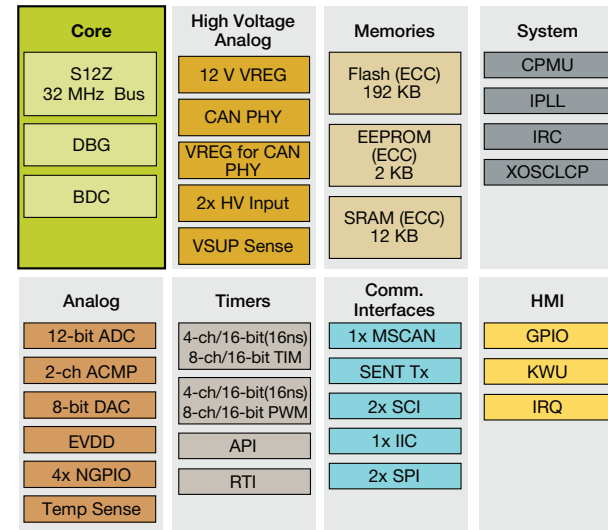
Core

S12Z
32 MHz Bus

DBG

BDC

High Voltage Analog

12 V VREG

CAN PHY

VREG for CAN PHY

2x HV Input

VSUP Sense

Memories

Flash (ECC)
192 KB

EEPROM (ECC)
2 KB

SRAM (ECC)
12 KB

System

CPMU

IPLL

IRC

XOSCLCP

Analog

12-bit ADC

2-ch ACMP

8-bit DAC

EVDD

4x NGPIO

Temp Sense

Timers

4-ch/16-bit(16ns)
8-ch/16-bit TIM

4-ch/16-bit(16ns)
8-ch/16-bit PWM

API

RTI

Comm. Interfaces

1x MSCAN

SENT Tx

2x SCI

1x IIC

2x SPI

HMI

GPIO

KWU

IRQ